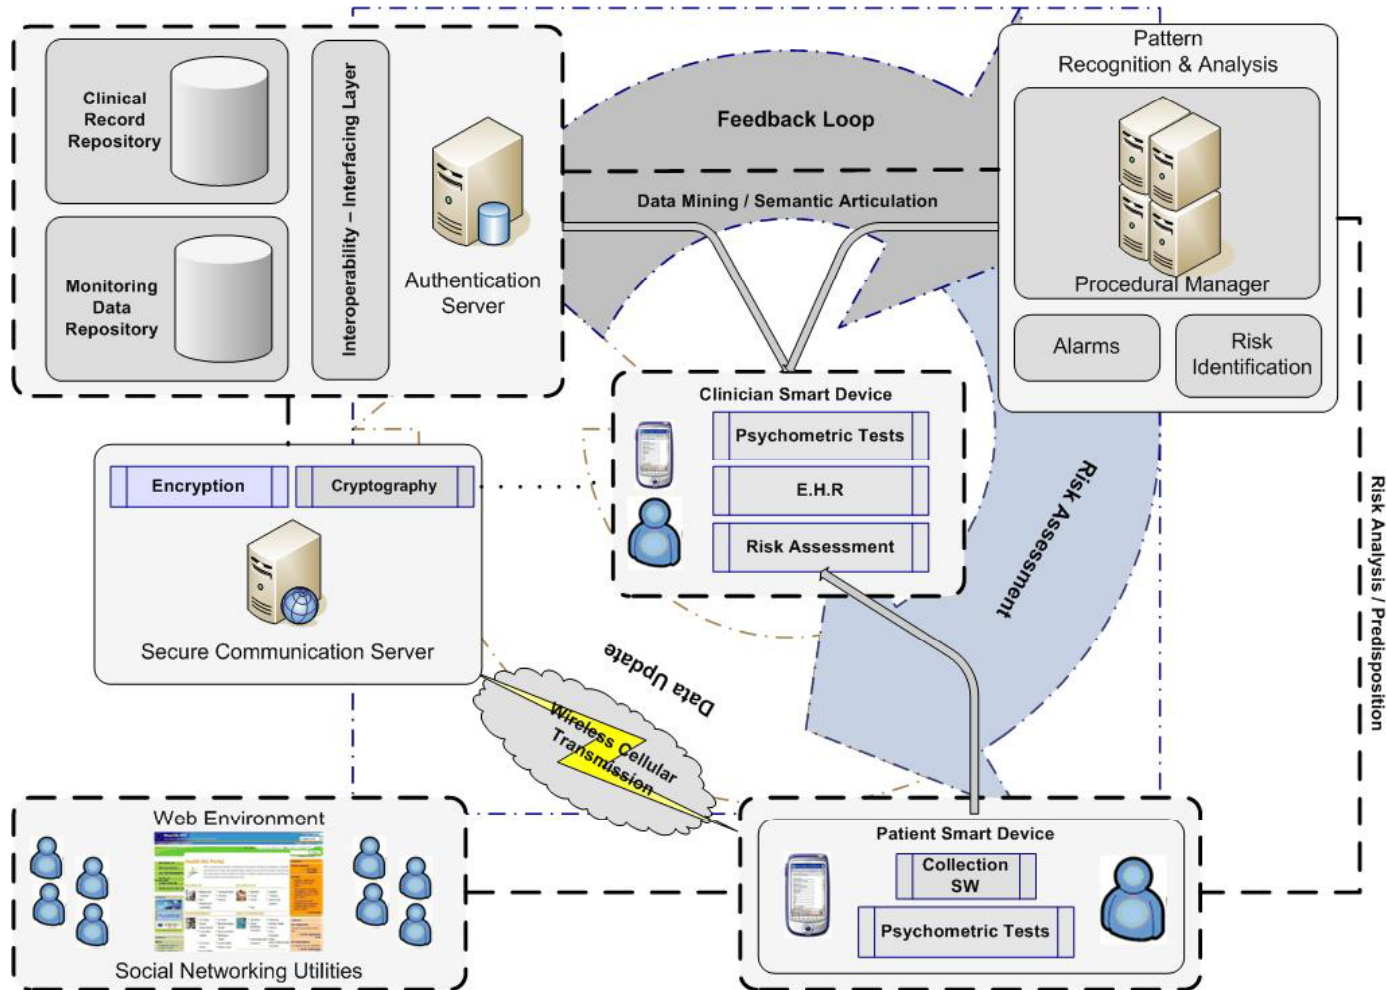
Clinical Record Repository

Monitoring Data Repository

Interoperability – Interfacing Layer

Authentication Server

Feedback Loop

Data Mining / Semantic Articulation

Pattern Recognition & Analysis

Procedural Manager

Alarms

Risk Identification

Clinician Smart Device

Psychometric Tests

E.H.R

Risk Assessment

Encryption

Cryptography

Secure Communication Server

Risk Assessment

Risk Analysis / Predisposition

Data Update

Wireless Cellular Transmission

Web Environment

Social Networking Utilities

Patient Smart Device

Collection SW

Psychometric Tests